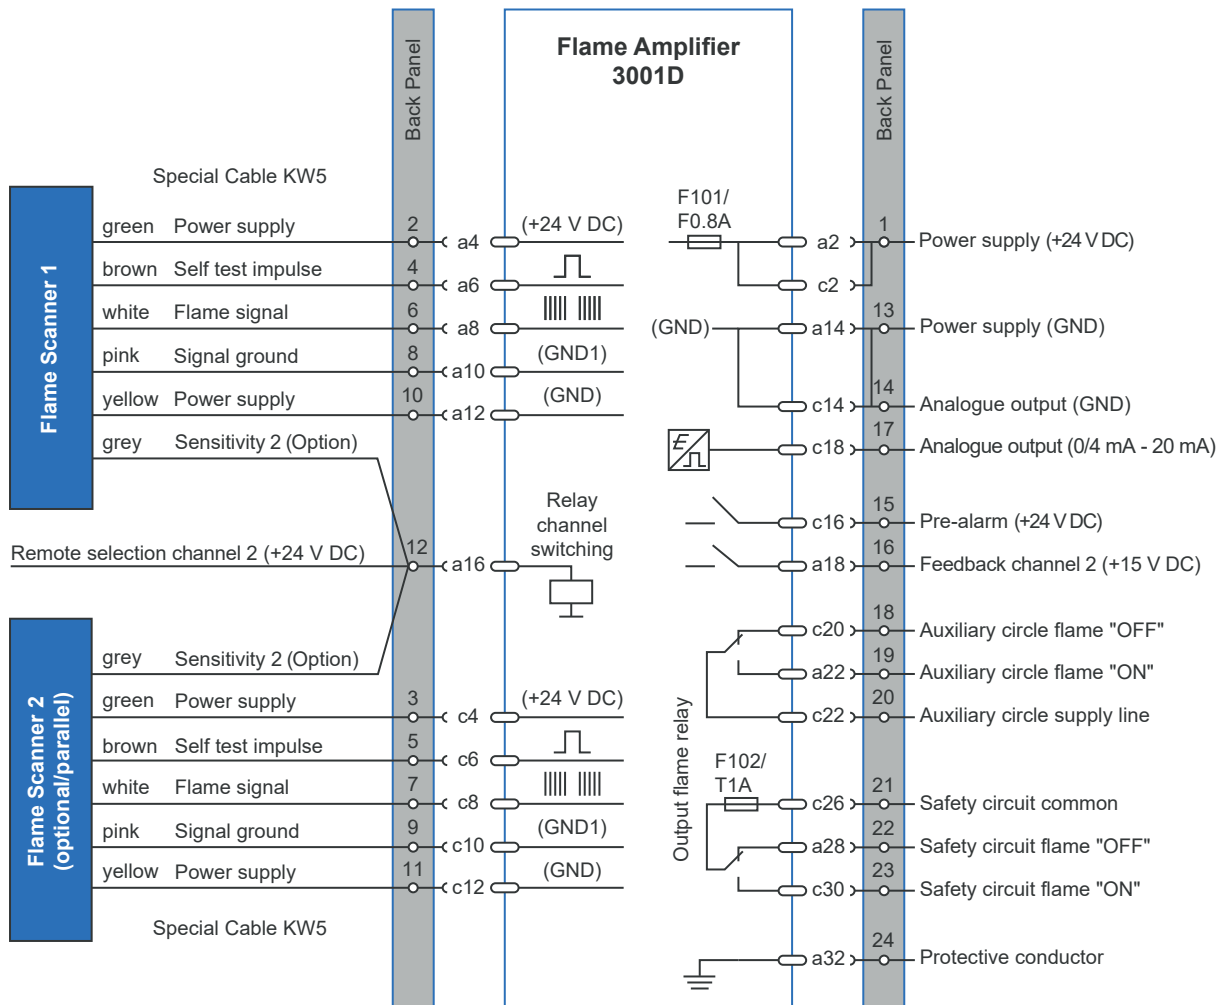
Back Panel

Flame Amplifier 3001D

Back Panel

Special Cable KW5

Flame Scanner 1

green Power supply 2 a4 (+24 V DC)
brown Self test impulse 4 a6
white Flame signal 6 a8
pink Signal ground 8 a10 (GND1)
yellow Power supply 10 a12 (GND)
grey Sensitivity 2 (Option)

F101/ F0.8A

a2 1 Power supply (+24 V DC)
c2
(GND) a14 13 Power supply (GND)
c14 14 Analogue output (GND)
c18 17 Analogue output (0/4 mA - 20 mA)

Relay channel switching

c16 15 Pre-alarm (+24 V DC)

Remote selection channel 2 (+24 V DC) 12 a16

a18 16 Feedback channel 2 (+15 V DC)

c20 18 Auxiliary circle flame "OFF"
a22 19 Auxiliary circle flame "ON"
c22 20 Auxiliary circle supply line

Flame Scanner 2 (optional/parallel)

grey Sensitivity 2 (Option)
green Power supply 3 c4 (+24 V DC)
brown Self test impulse 5 c6
white Flame signal 7 c8
pink Signal ground 9 c10 (GND1)
yellow Power supply 11 c12 (GND)

Special Cable KW5

Output flame relay

F102/ T1A

c26 21 Safety circuit common
a28 22 Safety circuit flame "OFF"
c30 23 Safety circuit flame "ON"
a32 24 Protective conductor